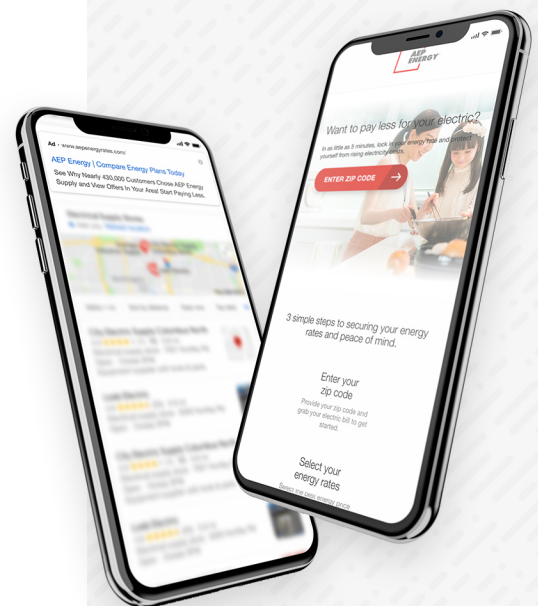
Ad · www.aepenergyrates.com/

AEP Energy | Compare Energy Plans Today

See Why Nearly 430,000 Customers Chose AEP Energy Supply and View Offers In Your Area! Start Paying Less.

AEP ENERGY

Want to pay less for your electric?

In as little as 5 minutes, lock in your energy rate and protect yourself from rising electricity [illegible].

ENTER ZIP CODE

3 simple steps to securing your energy rates and peace of mind.

Enter your zip code

Provide your zip code and grab your electric bill to get started.

Select your energy rates

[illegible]